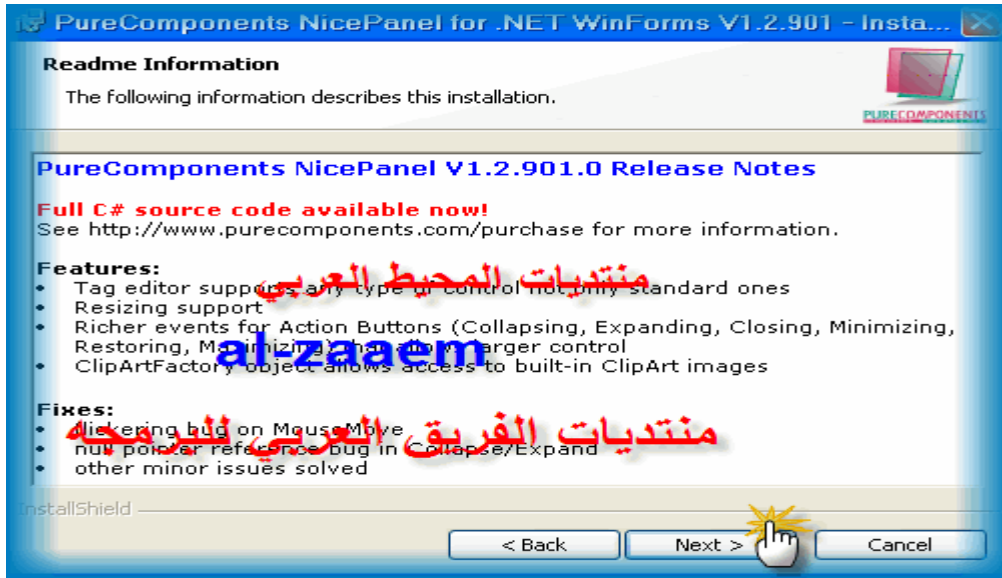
PureComponents NicePanel for .NET WinForms V1.2.901 - Insta...

Readme Information

The following information describes this installation.

PURECOMPONENTS

PureComponents NicePanel V1.2.901.0 Release Notes

Full C# source code available now!
See http://www.purecomponents.com/purchase for more information.

Features:
• Tag editor supports any type of control not only standard ones
• Resizing support
• Richer events for Action Buttons (Collapsing, Expanding, Closing, Minimizing, Restoring, Maximizing) that allow larger control
• ClipArtFactory object allows access to built-in ClipArt images

منتديات المحيط العربي

al-zaaem

Fixes:
• flickering bug on MouseMove
• null pointer reference bug in Collapse/Expand
• other minor issues solved

منتديات الفريق العربي للبرمجه

InstallShield

< Back
Next >
Cancel